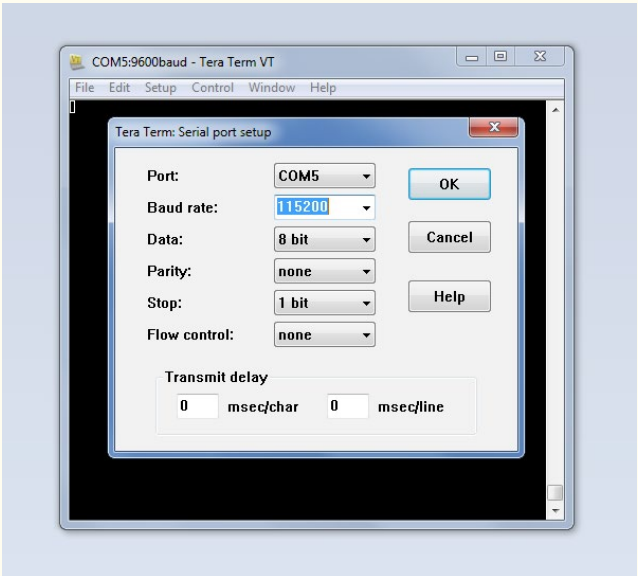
COM5:9600baud - Tera Term VT

File Edit Setup Control Window Help

Tera Term: Serial port setup

Port: COM5
Baud rate: 115200
Data: 8 bit
Parity: none
Stop: 1 bit
Flow control: none

OK
Cancel
Help

Transmit delay
0 msec/char 0 msec/line